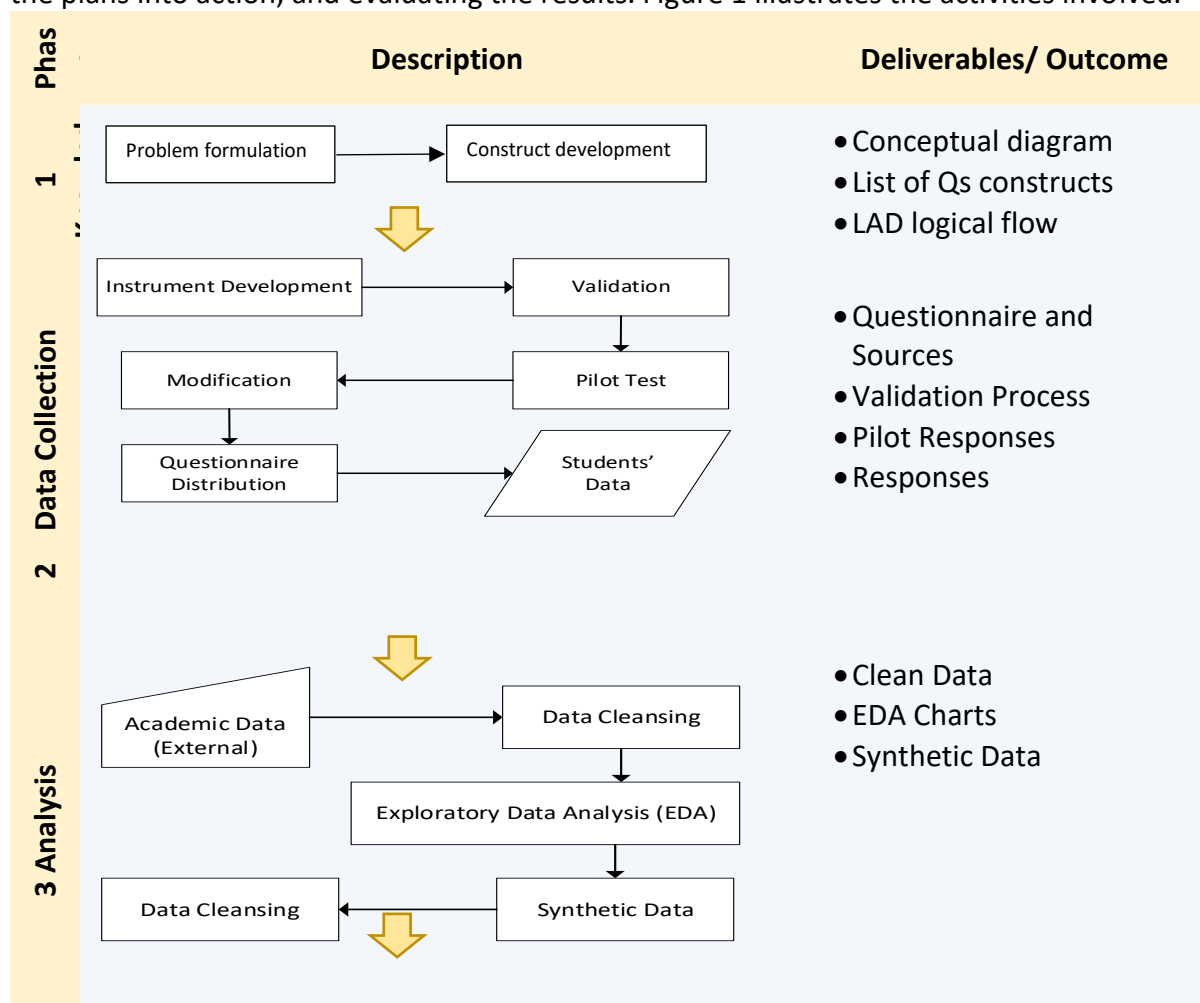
the plans into action, and evaluating the results. Figure 1 illustrates the activities involved.

| Phas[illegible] | Description | Deliverables/ Outcome |
|---|---|---|
| 1 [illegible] | Problem formulation → Construct development | • Conceptual diagram • List of Qs constructs • LAD logical flow |
| 2 Data Collection | Instrument Development → Validation → Pilot Test → Modification → Questionnaire Distribution → Students' Data | • Questionnaire and Sources • Validation Process • Pilot Responses • Responses |
| 3 Analysis | Academic Data (External) → Data Cleansing → Exploratory Data Analysis (EDA) → Synthetic Data → Data Cleansing | • Clean Data • EDA Charts • Synthetic Data |